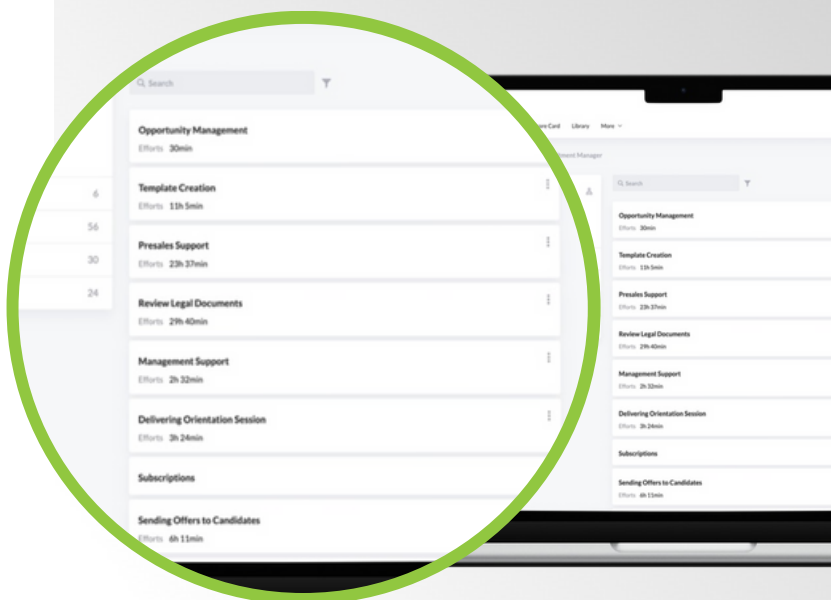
Search

Opportunity Management
Efforts 30min

Template Creation
Efforts 11h 5min

Presales Support
Efforts 23h 37min

Review Legal Documents
Efforts 29h 40min

Management Support
Efforts 2h 32min

Delivering Orientation Session
Efforts 3h 24min

Subscriptions

Sending Offers to Candidates
Efforts 6h 11min

6
56
30
24

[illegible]re Card Library More

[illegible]ment Manager

Search

Opportunity Management
Efforts 30min

Template Creation
Efforts 11h 5min

Presales Support
Efforts 23h 37min

Review Legal Documents
Efforts 29h 40min

Management Support
Efforts 2h 32min

Delivering Orientation Session
Efforts 3h 24min

Subscriptions

Sending Offers to Candidates
Efforts 6h 11min